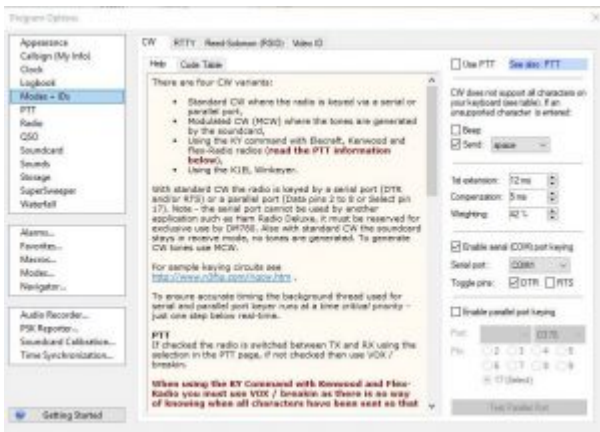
Program Options

Appearance
Callsign (My Info)
Clock
Logbook
Modes + IDs
PTT
Radio
QSO
Soundcard
Sounds
Storage
SuperSweeper
Waterfall

Alarms...
Favorites...
Macros...
Modes...
Navigator...

Audio Recorder...
PSK Reporter...
Soundcard Calibration...
Time Synchronization...

Getting Started

CW | RTTY | Reed-Solomon (RSID) | Video ID

Help | Code Table

There are four CW variants:

• Standard CW where the radio is keyed via a serial or parallel port,
• Modulated CW (MCW) where the tones are generated by the soundcard,
• Using the KY command with Elecraft, Kenwood and Flex-Radio radios (read the PTT information below),
• Using the K1EL Winkeyer.

With standard CW the radio is keyed by a serial port (DTR and/or RTS) or a parallel port (Data pins 2 to 9 or Select pin 17). Note - the serial port cannot be used by another application such as Ham Radio Deluxe, it must be reserved for exclusive use by DM780. Also with standard CW the soundcard stays in receive mode, no tones are generated. To generate CW tones use MCW.

For sample keying circuits see http://www.n2hp.com/ngov.htm .

To ensure accurate timing the background thread used for serial and parallel port keyer runs at a time critical priority - just one step below real-time.

PTT
If checked the radio is switched between TX and RX using the selection in the PTT page, if not checked then use VOX / breakin.

When using the KY Command with Kenwood and Flex-Radio you must use VOX / breakin as there is no way of knowing when all characters have been sent so that

Use PTT   See also: PTT

CW does not support all characters on your keyboard (see table). If an unsupported character is entered:

Beep
Send: space

1st extension: 72 ms
Compensation: 5 ms
Weighting: 82 %

Enable serial (COM) port keying
Serial port: COM1
Toggle pins: DTR  RTS

Enable parallel port keying
Port: 0378
Pin: 2 3 4 5 6 7 8 9 17 (Select)

Test Parallel Port